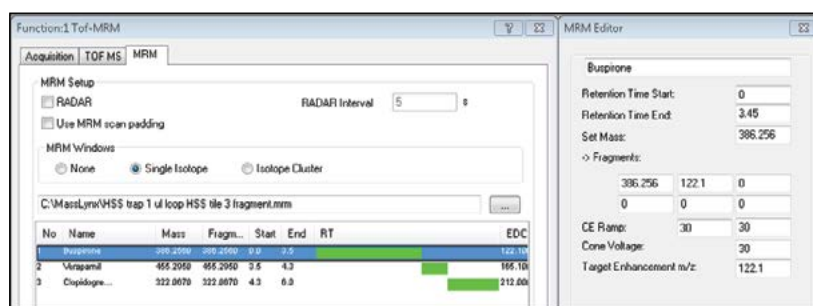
Function:1 Tof-MRM

? 23

Acquisition | TOF MS | MRM

MRM Setup

RADAR

RADAR Interval 5 s

Use MRM scan padding

MRM Windows

None

Single Isotope

Isotope Cluster

C:\MassLynx\HSS trap 1 ul loop HSS tile 3 fragment.mrm

...

| No | Name | Mass | Fragm... | Start | End | RT | EDC |
|---|---|---|---|---|---|---|---|
| 1 | Buspirone | 386.2560 | 386.2560 | 0.0 | 3.5 | | 122.10 |
| 2 | Verapamil | 455.2950 | 455.2950 | 3.5 | 4.3 | | 165.10 |
| 3 | Clopidogre... | 322.0670 | 322.0670 | 4.3 | 6.0 | | 212.00 |

MRM Editor

23

Buspirone

Retention Time Start: 0

Retention Time End: 3.45

Set Mass: 386.256

-> Fragments:

| 386.256 | 122.1 | 0 |
|---|---|---|
| 0 | 0 | 0 |

CE Ramp: 30 30

Cone Voltage: 30

Target Enhancement m/z: 122.1